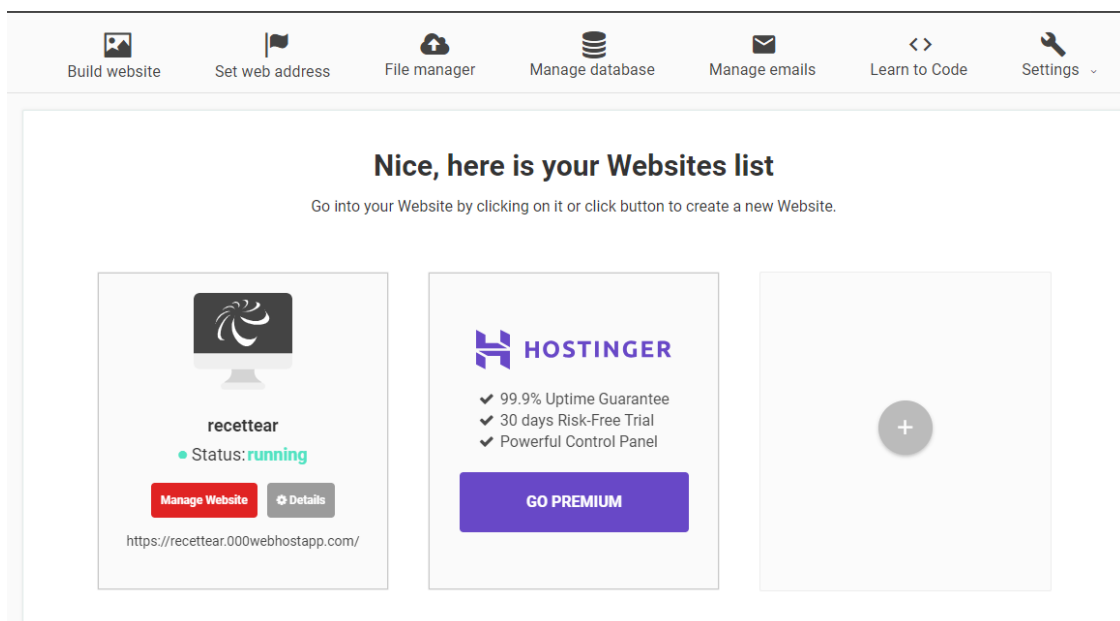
Build website Set web address File manager Manage database Manage emails Learn to Code Settings

Nice, here is your Websites list

Go into your Website by clicking on it or click button to create a new Website.

recettear

Status: running

Manage Website

Details

https://recettear.000webhostapp.com/

HOSTINGER

99.9% Uptime Guarantee
30 days Risk-Free Trial
Powerful Control Panel

GO PREMIUM

+